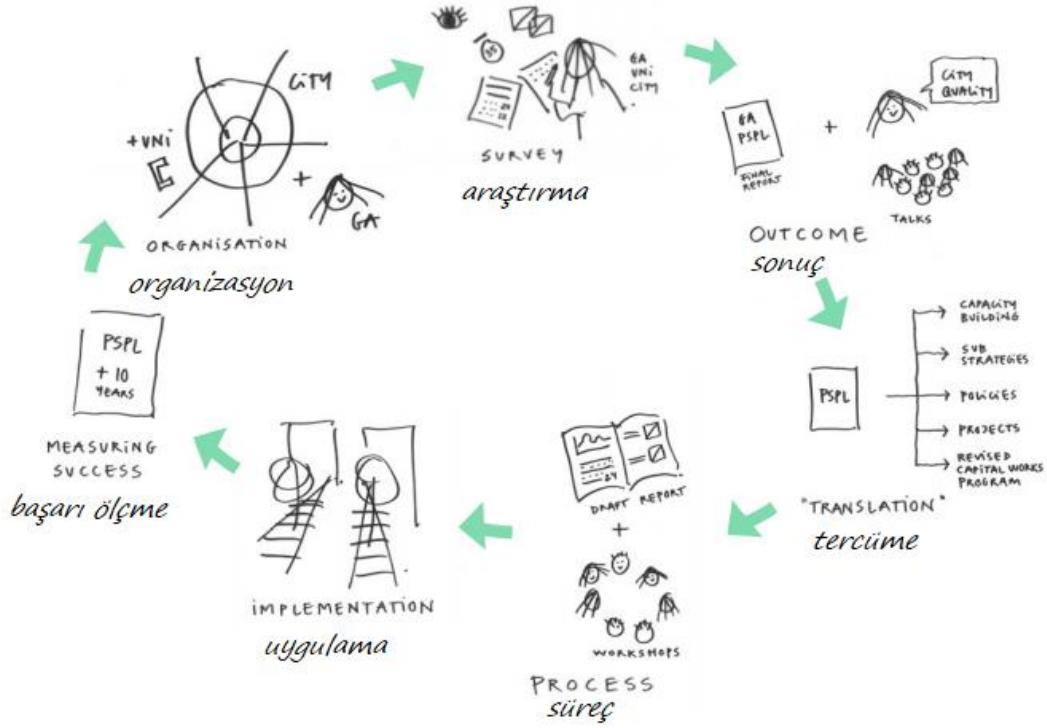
CITY

+ UNI

+

GA

ORGANISATION

organizasyon

GA
UNI
CITY

SURVEY

araştırma

GA
PSPL

FINAL REPORT

+

CITY QUALITY

TALKS

OUTCOME

sonuç

PSPL

CAPACITY BUILDING

SUB STRATEGIES

POLICIES

PROJECTS

REVISED CAPITAL WORKS PROGRAM

"TRANSLATION"

tercüme

DRAFT REPORT

+

WORKSHOPS

PROCESS

süreç

IMPLEMENTATION

uygulama

PSPL
+ 10 YEARS

MEASURING SUCCESS

başarı ölçme